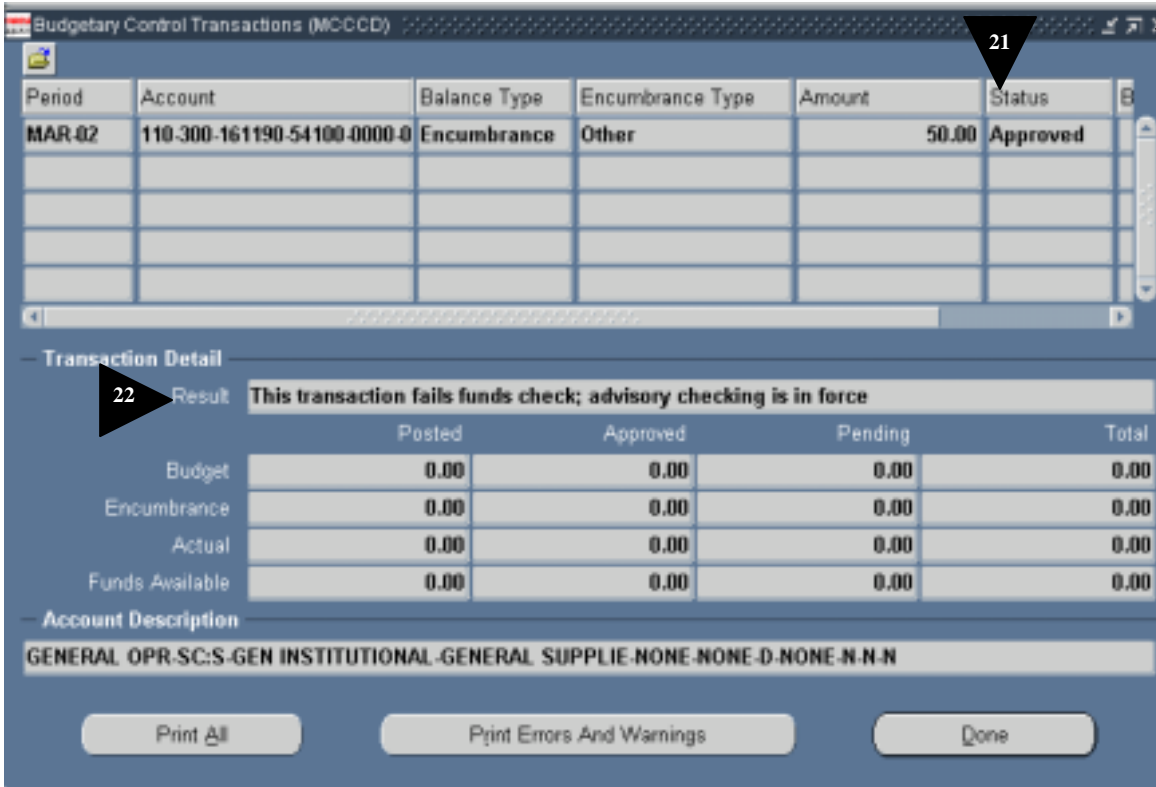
Budgetary Control Transactions (MCCCD)

21

| Period | Account | Balance Type | Encumbrance Type | Amount | Status | B |
|---|---|---|---|---|---|---|
| MAR-02 | 110-300-161190-54100-0000-0 | Encumbrance | Other | 50.00 | Approved | |
| | | | | | | |
| | | | | | | |
| | | | | | | |
| | | | | | | |

Transaction Detail

22

Result This transaction fails funds check; advisory checking is in force

| | Posted | Approved | Pending | Total |
|---|---|---|---|---|
| Budget | 0.00 | 0.00 | 0.00 | 0.00 |
| Encumbrance | 0.00 | 0.00 | 0.00 | 0.00 |
| Actual | 0.00 | 0.00 | 0.00 | 0.00 |
| Funds Available | 0.00 | 0.00 | 0.00 | 0.00 |

Account Description

GENERAL OPR-SC:S-GEN INSTITUTIONAL-GENERAL SUPPLIE-NONE-NONE-D-NONE-N-N-N

Print All

Print Errors And Warnings

Done